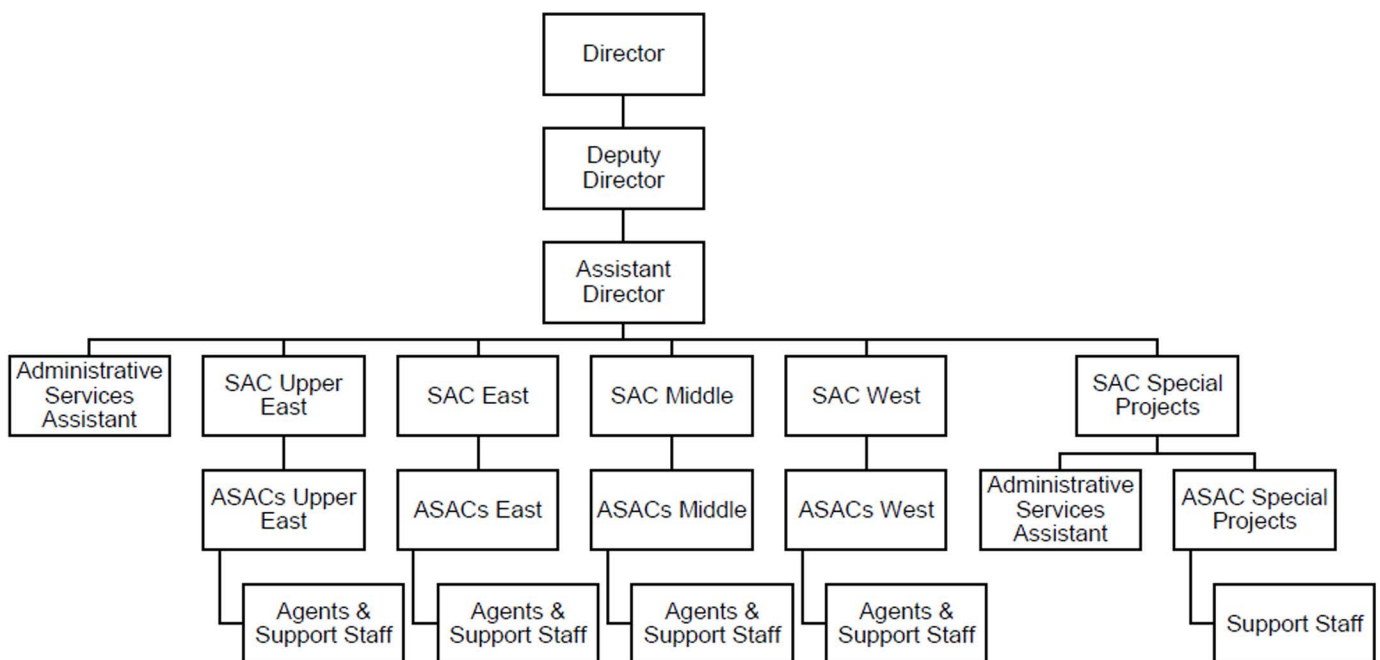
Director

Deputy Director

Assistant Director

Administrative Services Assistant

SAC Upper East

SAC East

SAC Middle

SAC West

SAC Special Projects

ASACs Upper East

ASACs East

ASACs Middle

ASACs West

Administrative Services Assistant

ASAC Special Projects

Agents & Support Staff

Agents & Support Staff

Agents & Support Staff

Agents & Support Staff

Support Staff